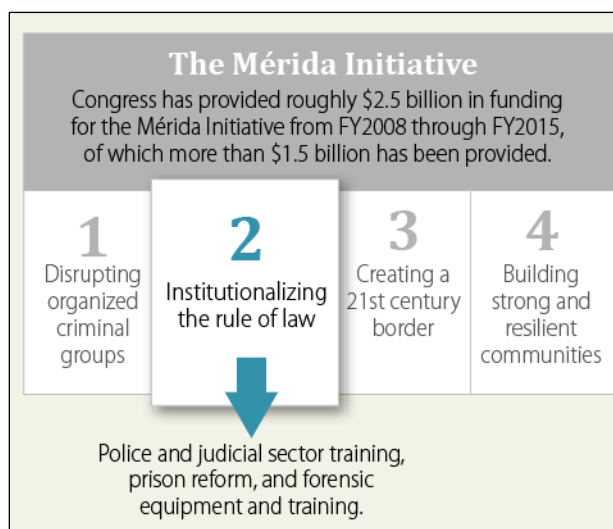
The Mérida Initiative

Congress has provided roughly \$2.5 billion in funding for the Mérida Initiative from FY2008 through FY2015, of which more than \$1.5 billion has been provided.

1
Disrupting organized criminal groups

2
Institutionalizing the rule of law

3
Creating a 21st century border

4
Building strong and resilient communities

Police and judicial sector training, prison reform, and forensic equipment and training.